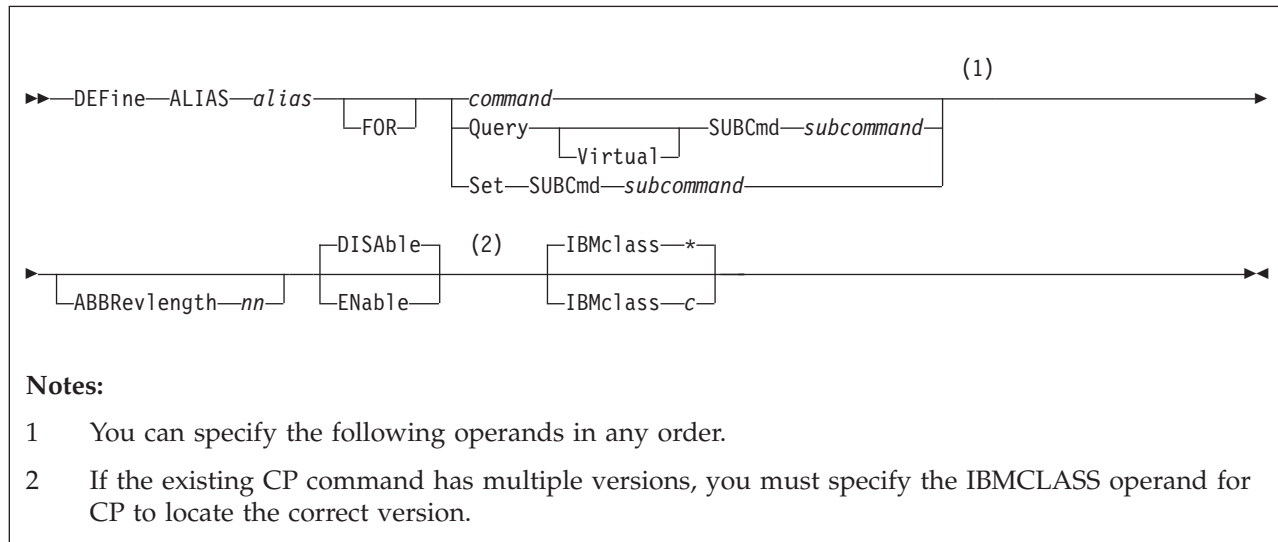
DEFine ALIAS alias FOR command Query Virtual SUBCmd subcommand Set SUBCmd subcommand (1)

ABBRevlength nn DISAble ENable (2) IBMclass * IBMclass c

**Notes:**

1 You can specify the following operands in any order.

2 If the existing CP command has multiple versions, you must specify the IBMCLASS operand for CP to locate the correct version.